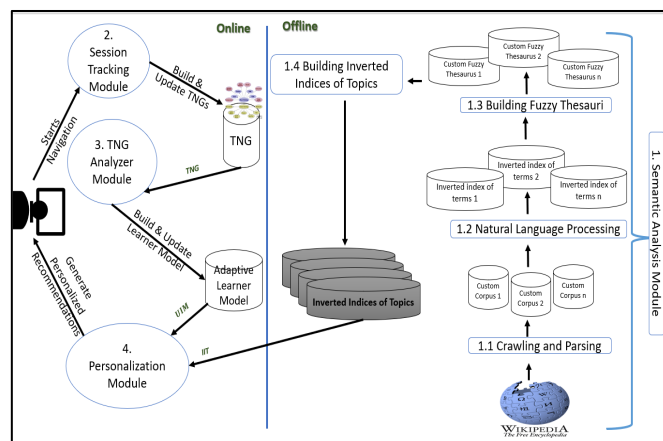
Online

Offline

2. Session Tracking Module

Starts Navigation

Build & Update TNGs

TNG

TNG

3. TNG Analyzer Module

Build & Update Learner Model

Adaptive Learner Model

UIM

Generate Personalized Recommendations

IIT

4. Personalization Module

1.4 Building Inverted Indices of Topics

Inverted Indices of Topics

Custom Fuzzy Thesaurus 1

Custom Fuzzy Thesaurus 2

Custom Fuzzy Thesaurus n

1.3 Building Fuzzy Thesauri

Inverted index of terms 1

Inverted index of terms 2

Inverted index of terms n

1.2 Natural Language Processing

Custom Corpus 1

Custom Corpus 2

Custom Corpus n

1.1 Crawling and Parsing

Wikipedia
The Free Encyclopedia

1. Semantic Analysis Module